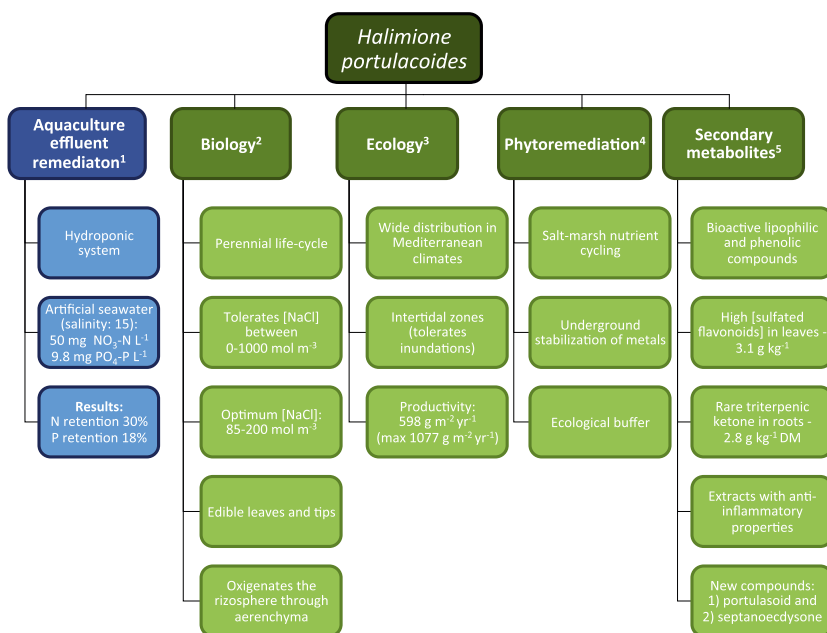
Halimione portulacoides

Aquaculture effluent remediaton$^1$

Hydroponic system

Artificial seawater (salinity: 15): 50 mg $NO_3$-N $L^{-1}$ 9.8 mg $PO_4$-P $L^{-1}$

Results: N retention 30% P retention 18%

Biology$^2$

Perennial life-cycle

Tolerates [NaCl] between 0-1000 mol $m^{-3}$

Optimum [NaCl]: 85-200 mol $m^{-3}$

Edible leaves and tips

Oxigenates the rizosphere through aerenchyma

Ecology$^3$

Wide distribution in Mediterranean climates

Intertidal zones (tolerates inundations)

Productivity: 598 g $m^{-2}$ $yr^{-1}$ (max 1077 g $m^{-2}$ $yr^{-1}$)

Phytoremediation$^4$

Salt-marsh nutrient cycling

Underground stabilization of metals

Ecological buffer

Secondary metabolites$^5$

Bioactive lipophilic and phenolic compounds

High [sulfated flavonoids] in leaves - 3.1 g $kg^{-1}$

Rare triterpenic ketone in roots - 2.8 g $kg^{-1}$ DM

Extracts with anti-inflammatory properties

New compounds: 1) portulasoid and 2) septanoecdysone